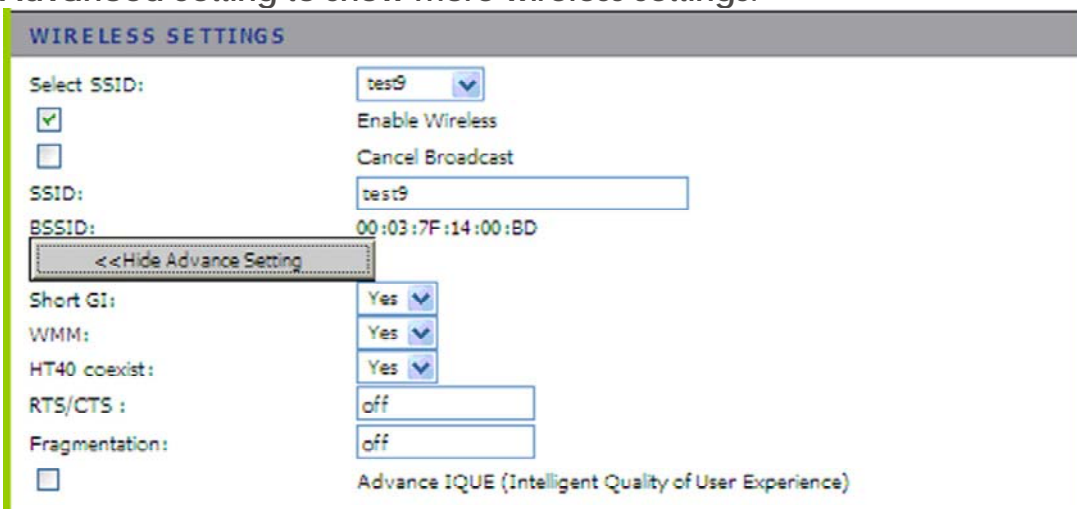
Advanced setting to show more wireless settings.

WIRELESS SETTINGS

Select SSID: test9

Enable Wireless

Cancel Broadcast

SSID: test9

BSSID: 00:03:7F:14:00:BD

<<Hide Advance Setting

Short GI: Yes

WMM: Yes

HT40 coexist: Yes

RTS/CTS : off

Fragmentation: off

Advance IQUE (Intelligent Quality of User Experience)